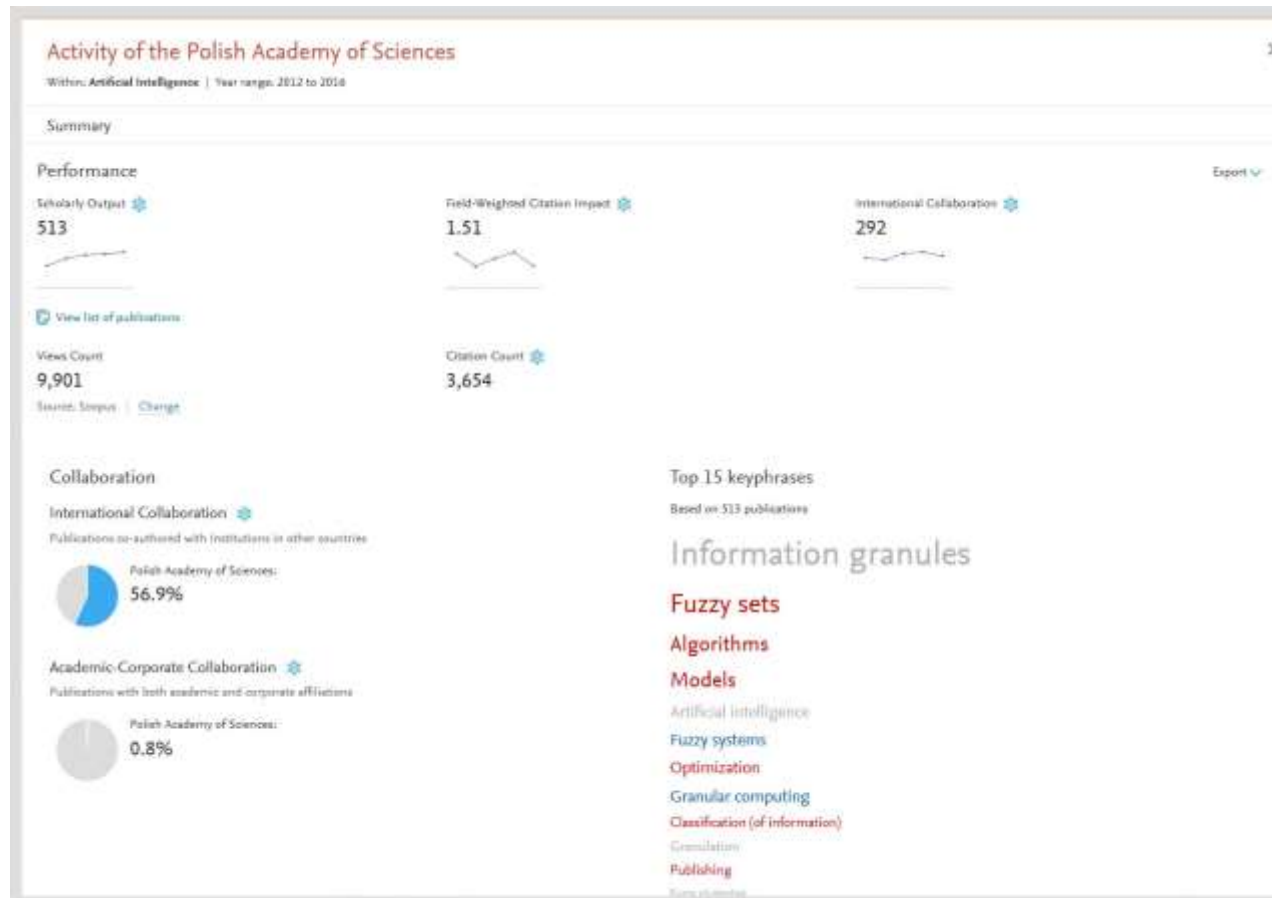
Activity of the Polish Academy of Sciences

Within: Artificial Intelligence | Year range: 2012 to 2016

Summary

Performance

Export

Scholarly Output
513

Field-Weighted Citation Impact
1.51

International Collaboration
292

View list of publications

Views Count
9,901
Source: Scopus | Change

Citation Count
3,654

Collaboration

International Collaboration
Publications co-authored with institutions in other countries

Polish Academy of Sciences:
56.9%

Academic-Corporate Collaboration
Publications with both academic and corporate affiliations

Polish Academy of Sciences:
0.8%

Top 15 keyphrases
Based on 513 publications

Information granules
Fuzzy sets
Algorithms
Models
Artificial intelligence
Fuzzy systems
Optimization
Granular computing
Classification (of information)
Granulation
Publishing
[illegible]